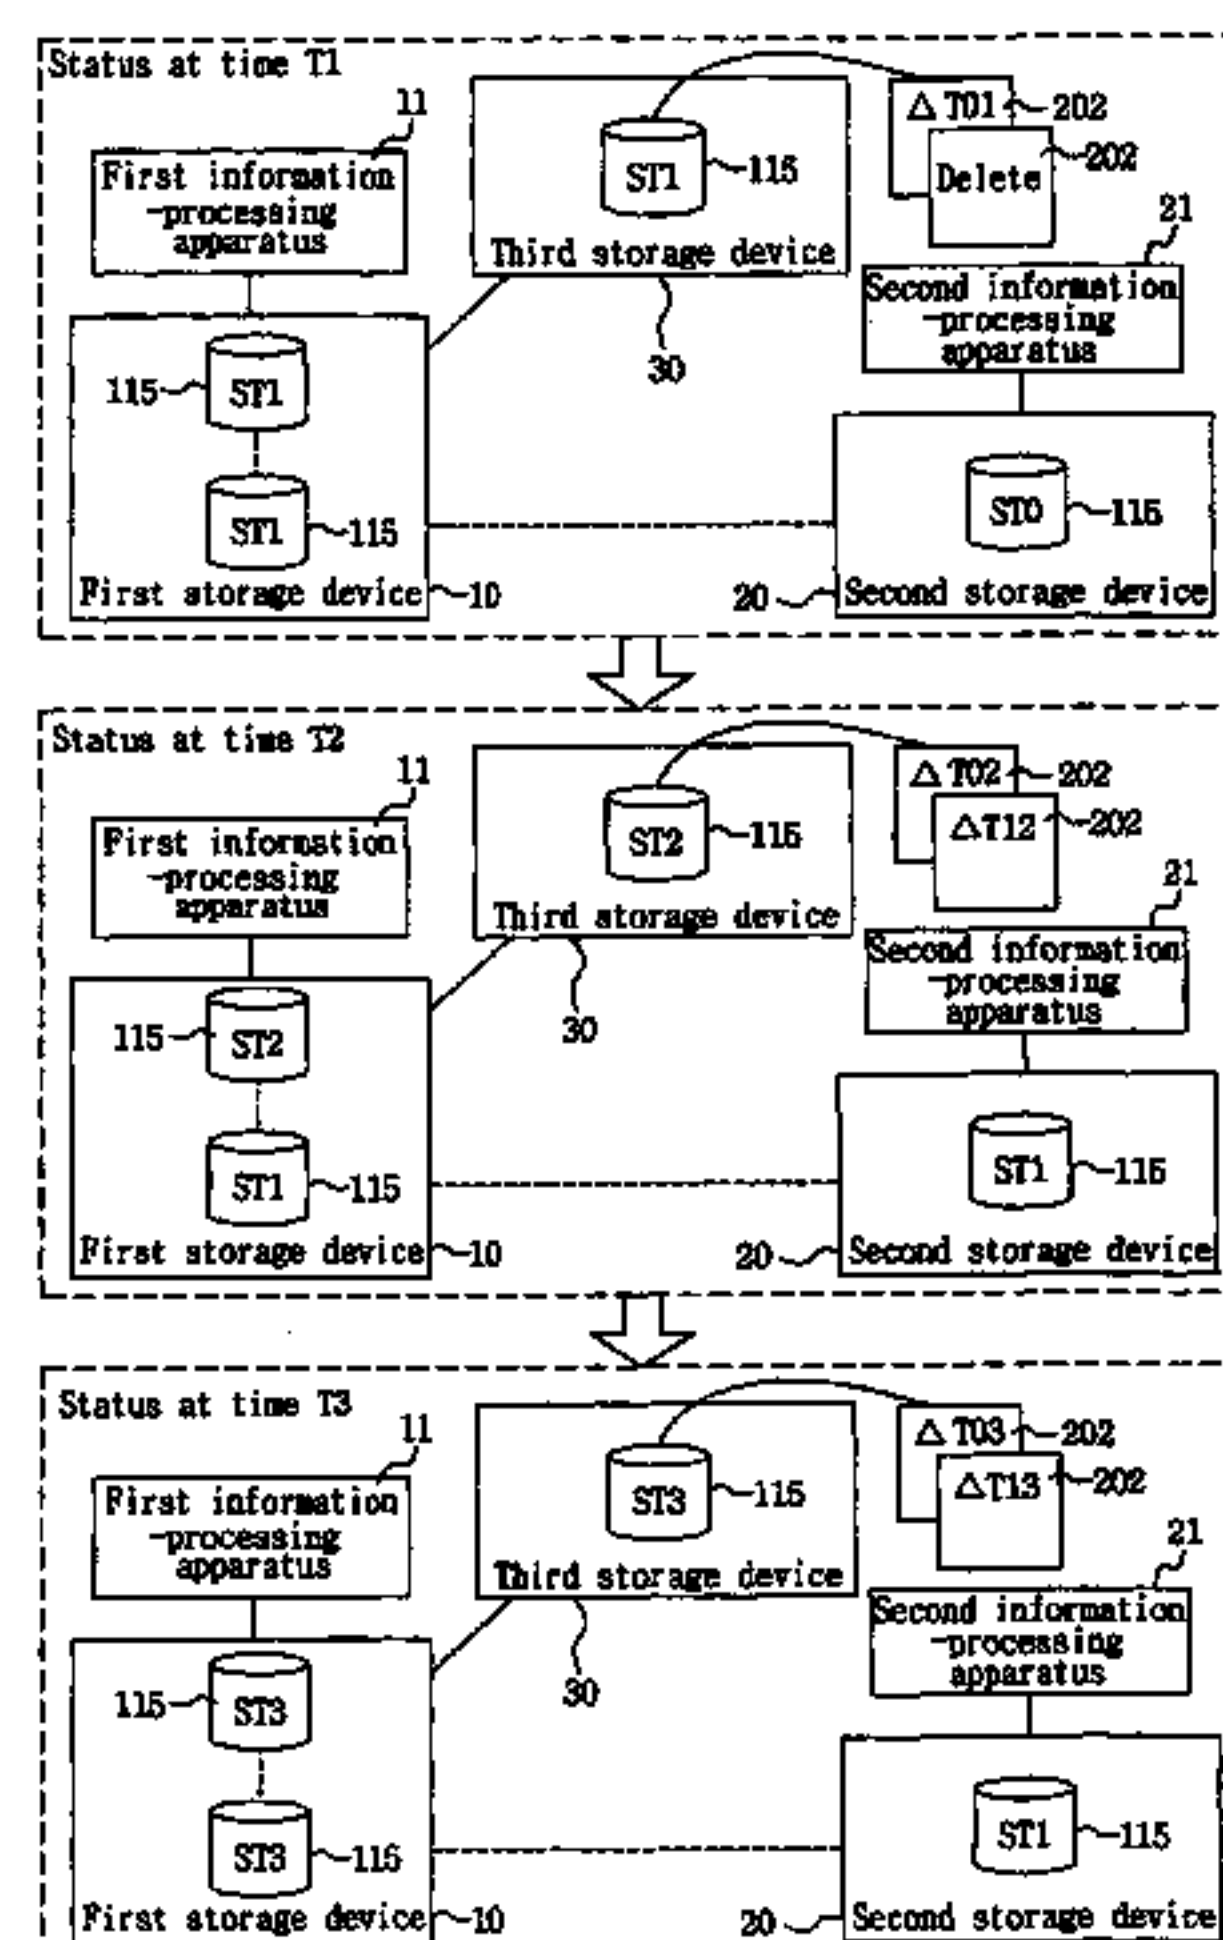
Status at time T1

11

First information -processing apparatus

ST1 115

Third storage device

30

$\Delta$ T01 202

Delete 202

21

Second information -processing apparatus

115 ST1

ST1 115

First storage device 10

ST0 115

20 Second storage device

Status at time T2

11

First information -processing apparatus

ST2 115

Third storage device

30

$\Delta$ T02 202

$\Delta$T12 202

21

Second information -processing apparatus

115 ST2

ST1 115

First storage device 10

ST1 115

20 Second storage device

Status at time T3

11

First information -processing apparatus

ST3 115

Third storage device

30

$\Delta$ T03 202

$\Delta$T13 202

21

Second information -processing apparatus

115 ST3

ST3 115

First storage device 10

ST1 115

20 Second storage device